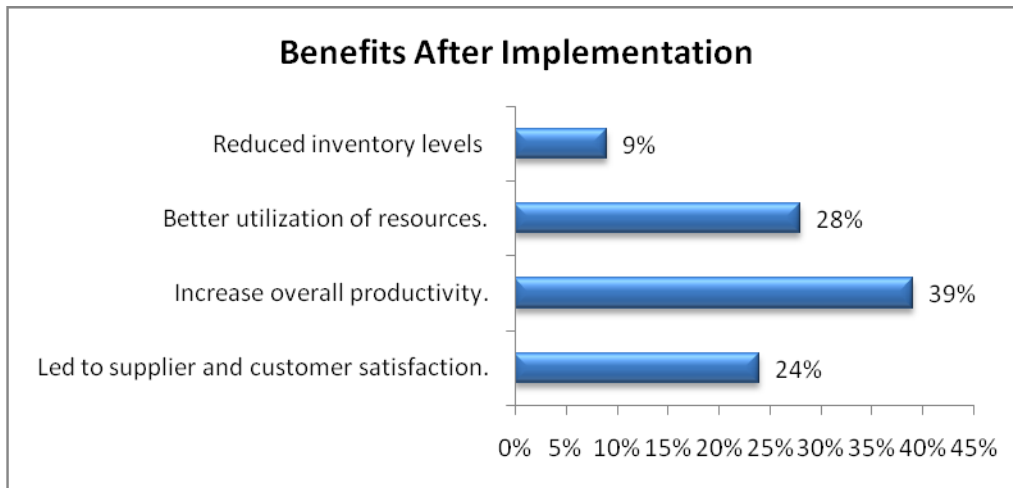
Benefits After Implementation

Reduced inventory levels
9%

Better utilization of resources.
28%

Increase overall productivity.
39%

Led to supplier and customer satisfaction.
24%

0% 5% 10% 15% 20% 25% 30% 35% 40% 45%